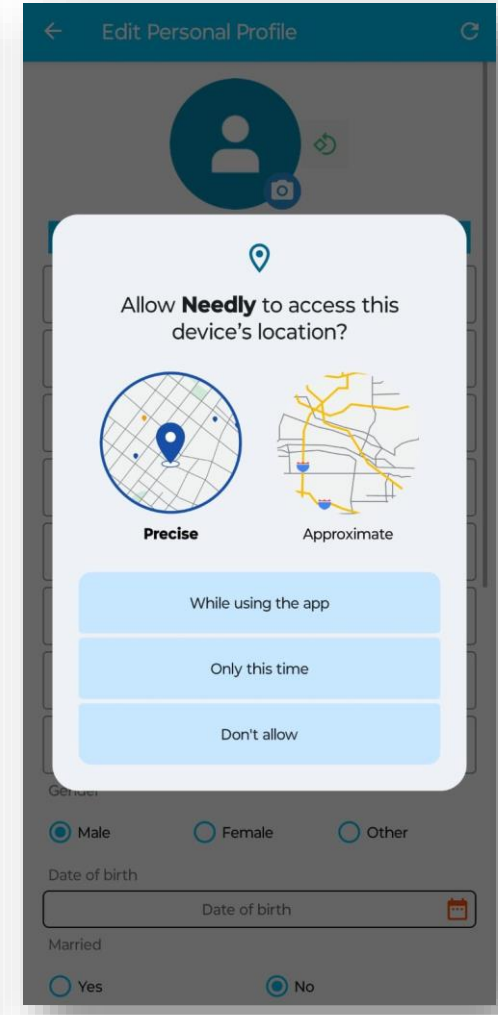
Edit Personal Profile

Allow **Needly** to access this device's location?

Precise

Approximate

While using the app

Only this time

Don't allow

Gender

Male

Female

Other

Date of birth

Date of birth

Married

Yes

No